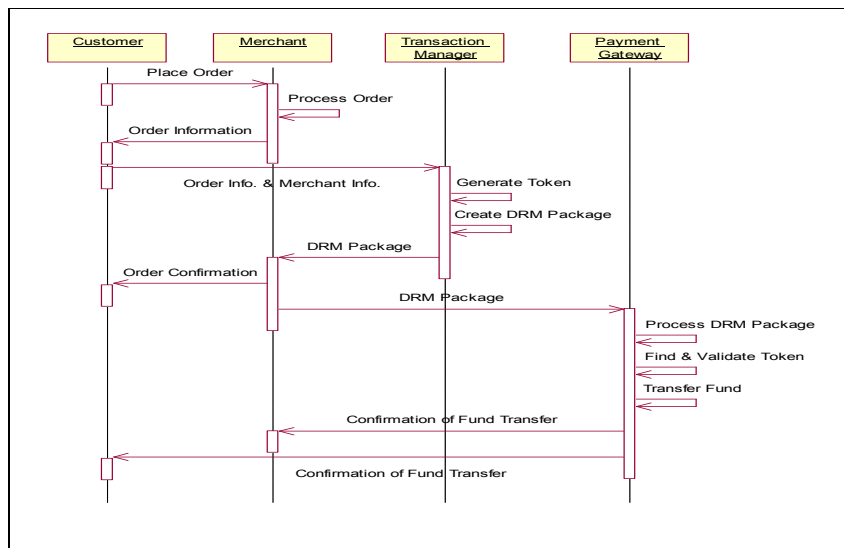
Customer

Merchant

Transaction Manager

Payment Gateway

Place Order

Process Order

Order Information

Order Info. & Merchant Info.

Generate Token

Create DRM Package

DRM Package

Order Confirmation

DRM Package

Process DRM Package

Find & Validate Token

Transfer Fund

Confirmation of Fund Transfer

Confirmation of Fund Transfer